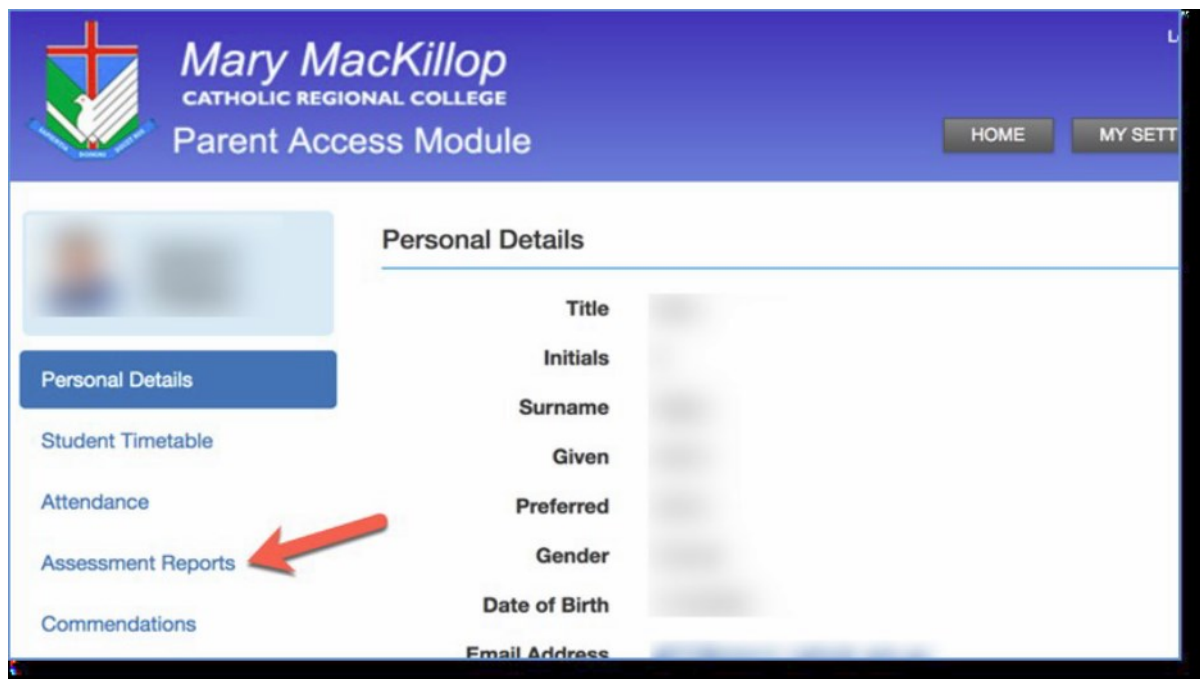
Mary MacKillop
CATHOLIC REGIONAL COLLEGE
Parent Access Module

L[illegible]

HOME
MY SETT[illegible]

Personal Details
Student Timetable
Attendance
Assessment Reports
Commendations

Personal Details

Title
Initials
Surname
Given
Preferred
Gender
Date of Birth
Email Address